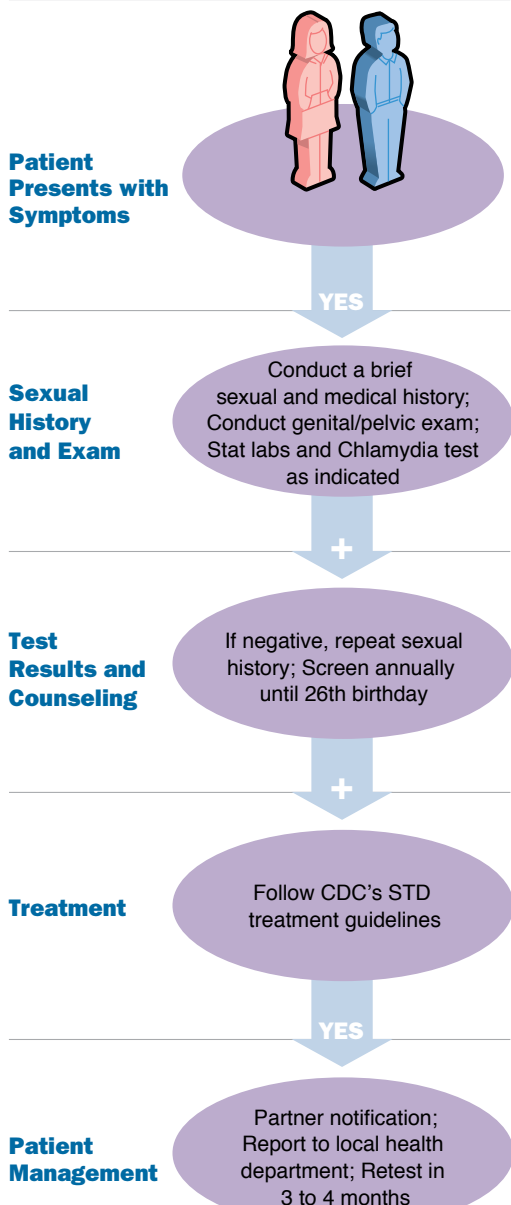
Patient Presents with Symptoms

YES

Sexual History and Exam

Conduct a brief sexual and medical history; Conduct genital/pelvic exam; Stat labs and Chlamydia test as indicated

+

Test Results and Counseling

If negative, repeat sexual history; Screen annually until 26th birthday

+

Treatment

Follow CDC's STD treatment guidelines

YES

Patient Management

Partner notification; Report to local health department; Retest in 3 to 4 months